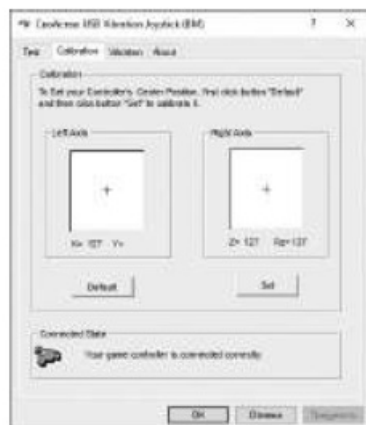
EasyAcces USB Vibration Joystick (EM) ? ×

Test Calibration Vibration About

Calibration

To Set your Controller's Center Position, first click button "Default" and then click button "Set" to calibrate it.

Left Axis

X= 127 Y=

Right Axis

Z= 127 Rz=127

Default

Set

Connected State

Your game controller is connected correctly.

OK Cancel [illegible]